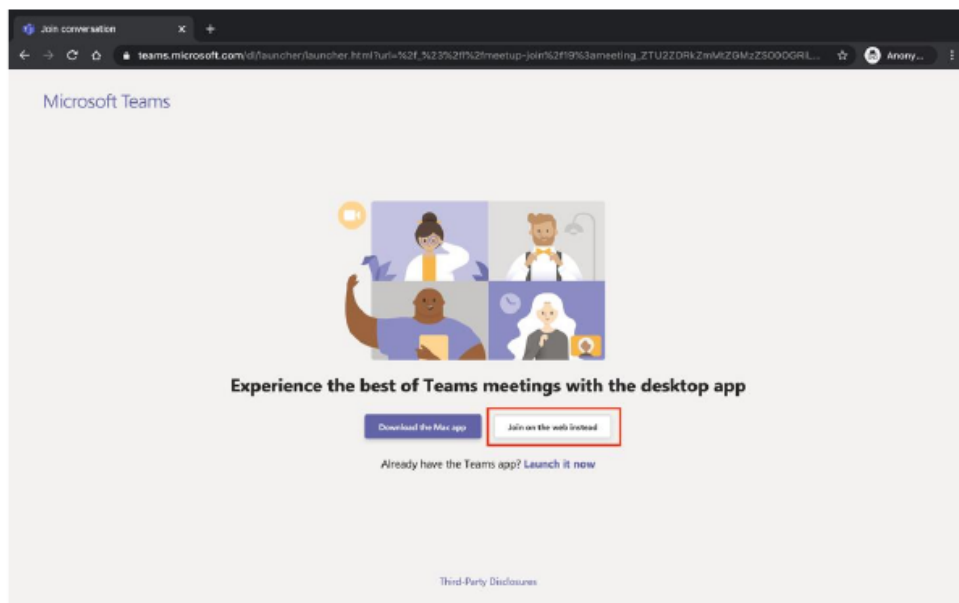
Join conversation

teams.microsoft.com/dl/launcher/launcher.html?url=%2f_%23%2fl%2fmeetup-join%2f19%3ameeting_ZTU2ZDRkZmMtZGMzZS00OGRiL...

Anony...

Microsoft Teams

Experience the best of Teams meetings with the desktop app

Download the Mac app

Join on the web instead

Already have the Teams app? Launch it now

Third-Party Disclosures